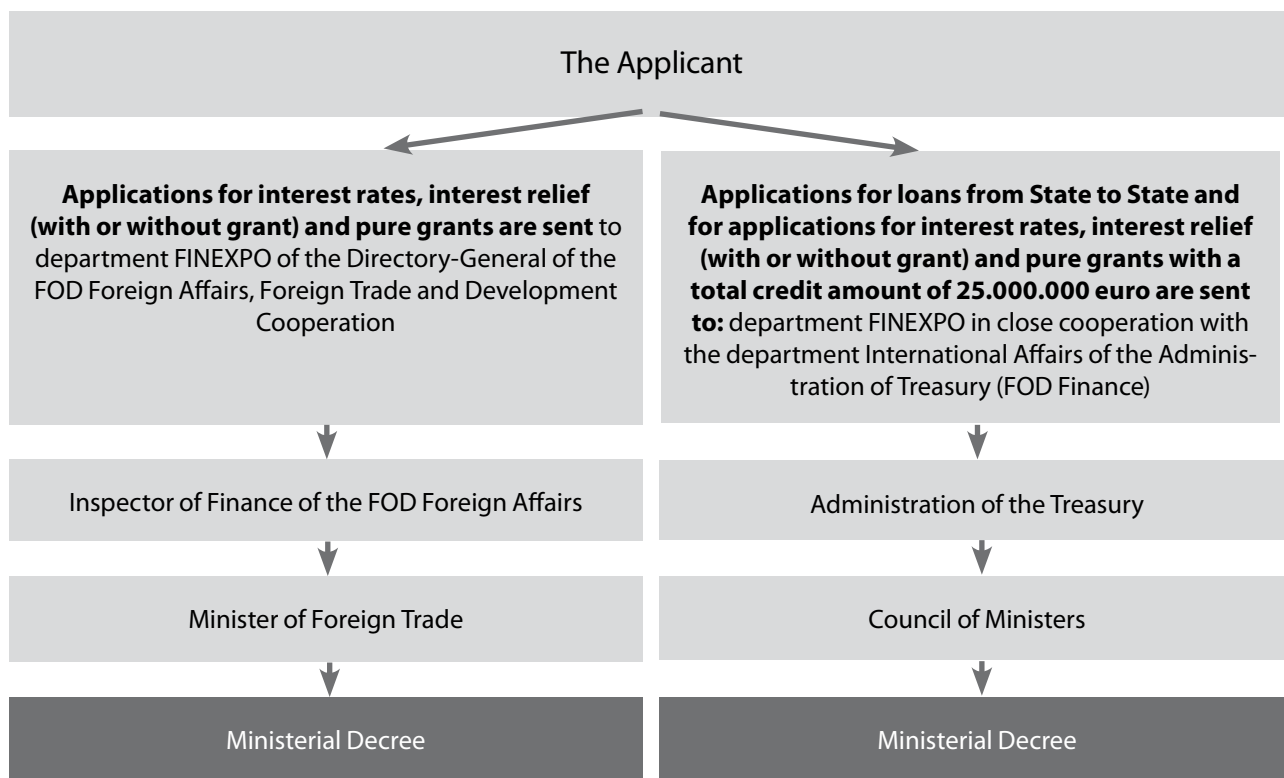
The Applicant

**Applications for interest rates, interest relief (with or without grant) and pure grants are sent** to department FINEXPO of the Directory-General of the FOD Foreign Affairs, Foreign Trade and Development Cooperation

Inspector of Finance of the FOD Foreign Affairs

Minister of Foreign Trade

Ministerial Decree

**Applications for loans from State to State and for applications for interest rates, interest relief (with or without grant) and pure grants with a total credit amount of 25.000.000 euro are sent to:** department FINEXPO in close cooperation with the department International Affairs of the Administration of Treasury (FOD Finance)

Administration of the Treasury

Council of Ministers

Ministerial Decree